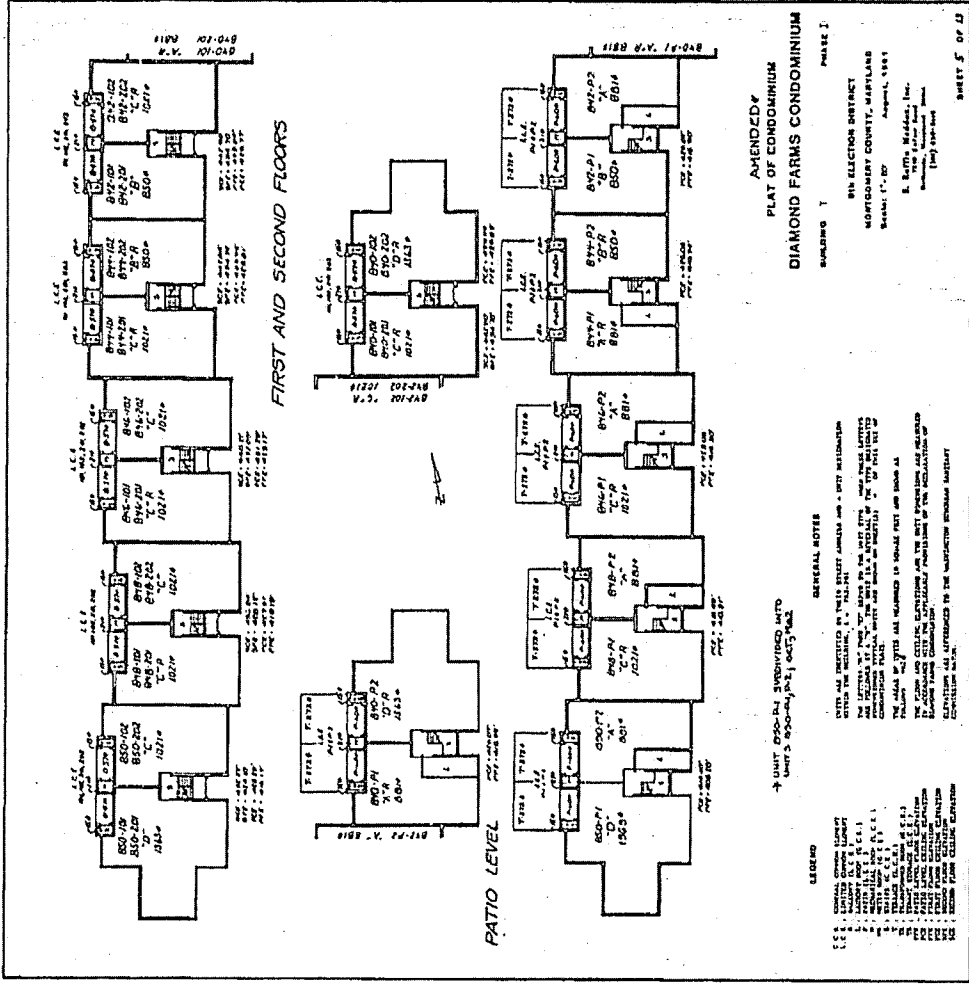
AMENDED
PLAT OF CONDOMINIUM
DIAMOND FARMS CONDOMINIUM

BUILDING T PHASE I

9th ELECTION DISTRICT
MONTGOMERY COUNTY, MARYLAND
Scale: 1" = 10' August, 1981

FIRST AND SECOND FLOORS

PATIO LEVEL

850-101
850-201
"D"
1363 sf

850-102
850-202
"C"
1021 sf

848-101
848-201
"C-R"
1021 sf

848-102
848-202
"C"
1021 sf

846-101
846-201
"C-R"
1021 sf

846-102
846-202
"C"
1021 sf

844-101
844-201
"C-R"
1021 sf

844-102
844-202
"B-R"
850 sf

842-101
842-201
"B"
850 sf

842-102
842-202
"C-R"
1021 sf

840-101
840-201
"C-R"
1021 sf

840-102
840-202
"D-R"
1363 sf

840-P1
"A-R"
881 sf

840-P2
"D-R"
1363 sf

850-P1
"D"
1363 sf

850-P2
"A"
881 sf

848-P1
"C-R"
1021 sf

848-P2
"A"
881 sf

846-P1
"C-R"
1021 sf

846-P2
"A"
881 sf

844-P1
"A-R"
881 sf

844-P2
"B-R"
850 sf

842-P1
"B"
850 sf

842-P2
"A"
881 sf

L.C.E.

GENERAL NOTES

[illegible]

→ UNIT 850-P1 SUBDIVIDED INTO UNITS 850-P1, P2; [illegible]

LEGEND

C.C.E. COMMON CONDOMINIUM ELEMENT
L.C.E. LIMITED COMMON ELEMENT
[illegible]

SHEET 5 OF 13